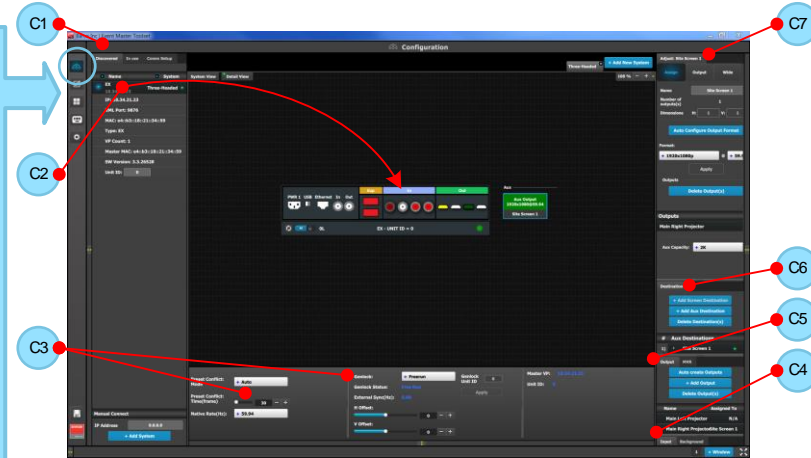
C1
C7
C2
C6
C5
C3
C4

Event Master Toolset
Configuration

Discovered | In use | Create Setup
Name | System
E2 | Three-Headed
IP: 10.24.21.33
XML Port: 9876
MAC: e4:63:18:21:34:59
Type: EX
VP Count: 1
Master MAC: e4:63:18:21:34:59
SW Version: 3.5.26628
Unit ID: 0

Manual Connect
IP Address 0.0.0.0
+ Add System

System View | Detail View
Three-Headed
+ Add New System
100 %

PWR 1 USB Ethernet In Out
Aux
Aux Output 1920x1080@59.94
Site Screen 1
EX - UNIT ID = 0

Preset Conflict Mode: Auto
Preset Conflict Time(frame): 30
Native Rate(Hz): 59.94
Genlock: Freerun
Genlock Status: Freerun
External Sync(Hz): 0.00
H Offset: 0
V Offset: 0
Genlock Unit ID 0
Apply
Master VP: 10.24.21.33
Unit ID: 0

Adjust: Site Screen 1
Assign | Output | Wide
Name Site Screen 1
Number of output(s) 1
Dimensions H: 1 V: 1
Auto Configure Output Format
Format:
1920x1080p @ 59.94
Apply
Outputs
Delete Output(s)

Outputs
Main Right Projector
Aux Capacity: 2K

Destination
+ Add Screen Destination
+ Add Aux Destination
Delete Destination(s)

Aux Destinations
Site Screen 1
Output | Wide
Auto create Outputs
+ Add Output
Delete Output(s)
Name | Assigned To
Main Left Projector N/A
Main Right Projector Site Screen 1
Input | Background

1 + Window